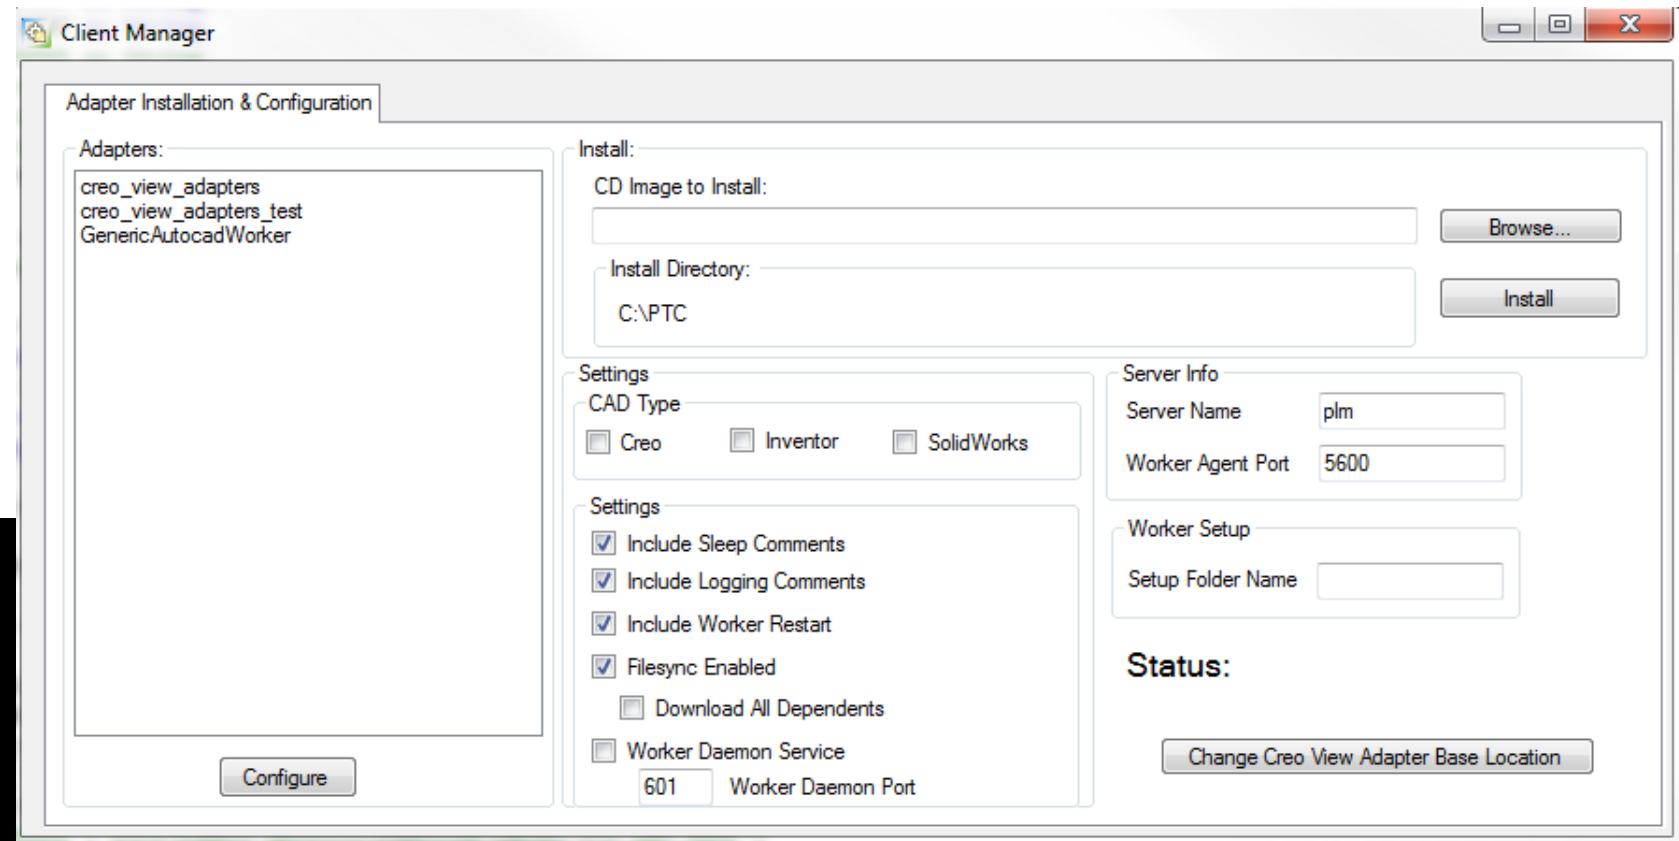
Client Manager

Adapter Installation & Configuration

Adapters:

creo_view_adapters
creo_view_adapters_test
GenericAutocadWorker

Configure

Install:

CD Image to Install:

Browse...

Install Directory:

C:\PTC

Install

Settings

CAD Type

Creo

Inventor

SolidWorks

Settings

Include Sleep Comments

Include Logging Comments

Include Worker Restart

Filesync Enabled

Download All Dependents

Worker Daemon Service

601 Worker Daemon Port

Server Info

Server Name plm

Worker Agent Port 5600

Worker Setup

Setup Folder Name

Status:

Change Creo View Adapter Base Location